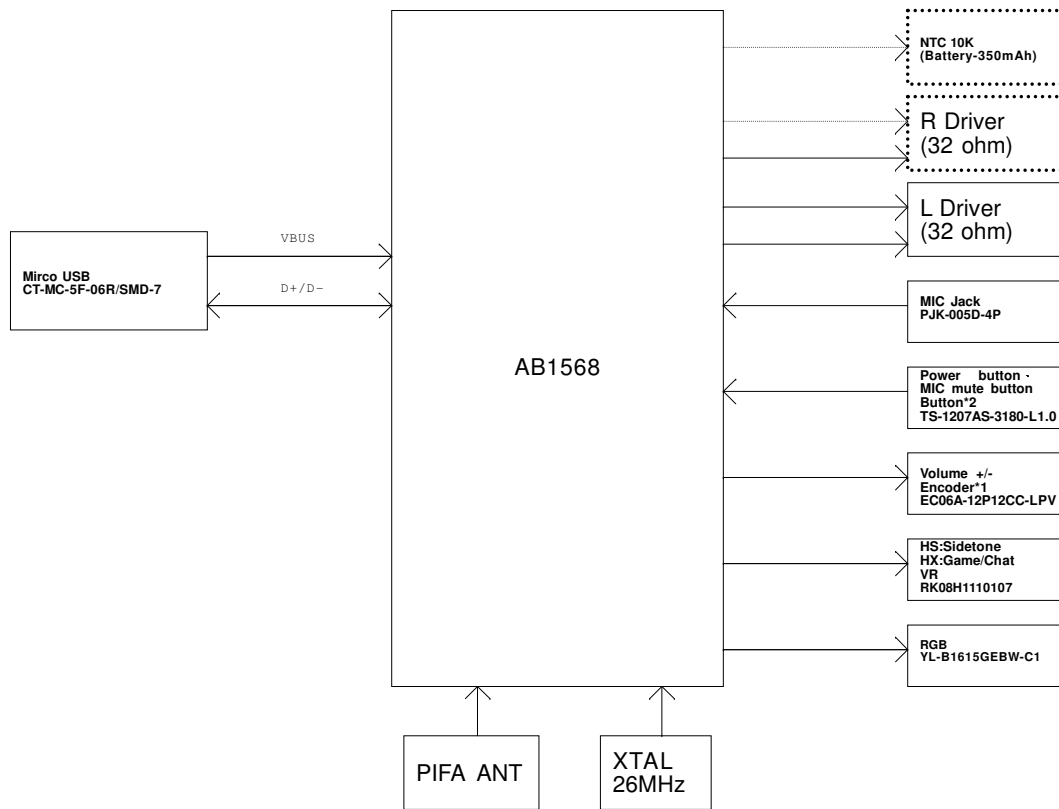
Mirco USB
CT-MC-5F-06R/SMD-7

VBUS

D+/D-

AB1568

NTC 10K
(Battery-350mAh)

R Driver
(32 ohm)

L Driver
(32 ohm)

MIC Jack
PJK-005D-4P

Power button、
MIC mute button
Button*2
TS-1207AS-3180-L1.0

Volume +/-
Encoder*1
EC06A-12P12CC-LPV

HS:Sidetone
HX:Game/Chat
VR
RK08H1110107

RGB
YL-B1615GEBW-C1

PIFA ANT

XTAL
26MHz